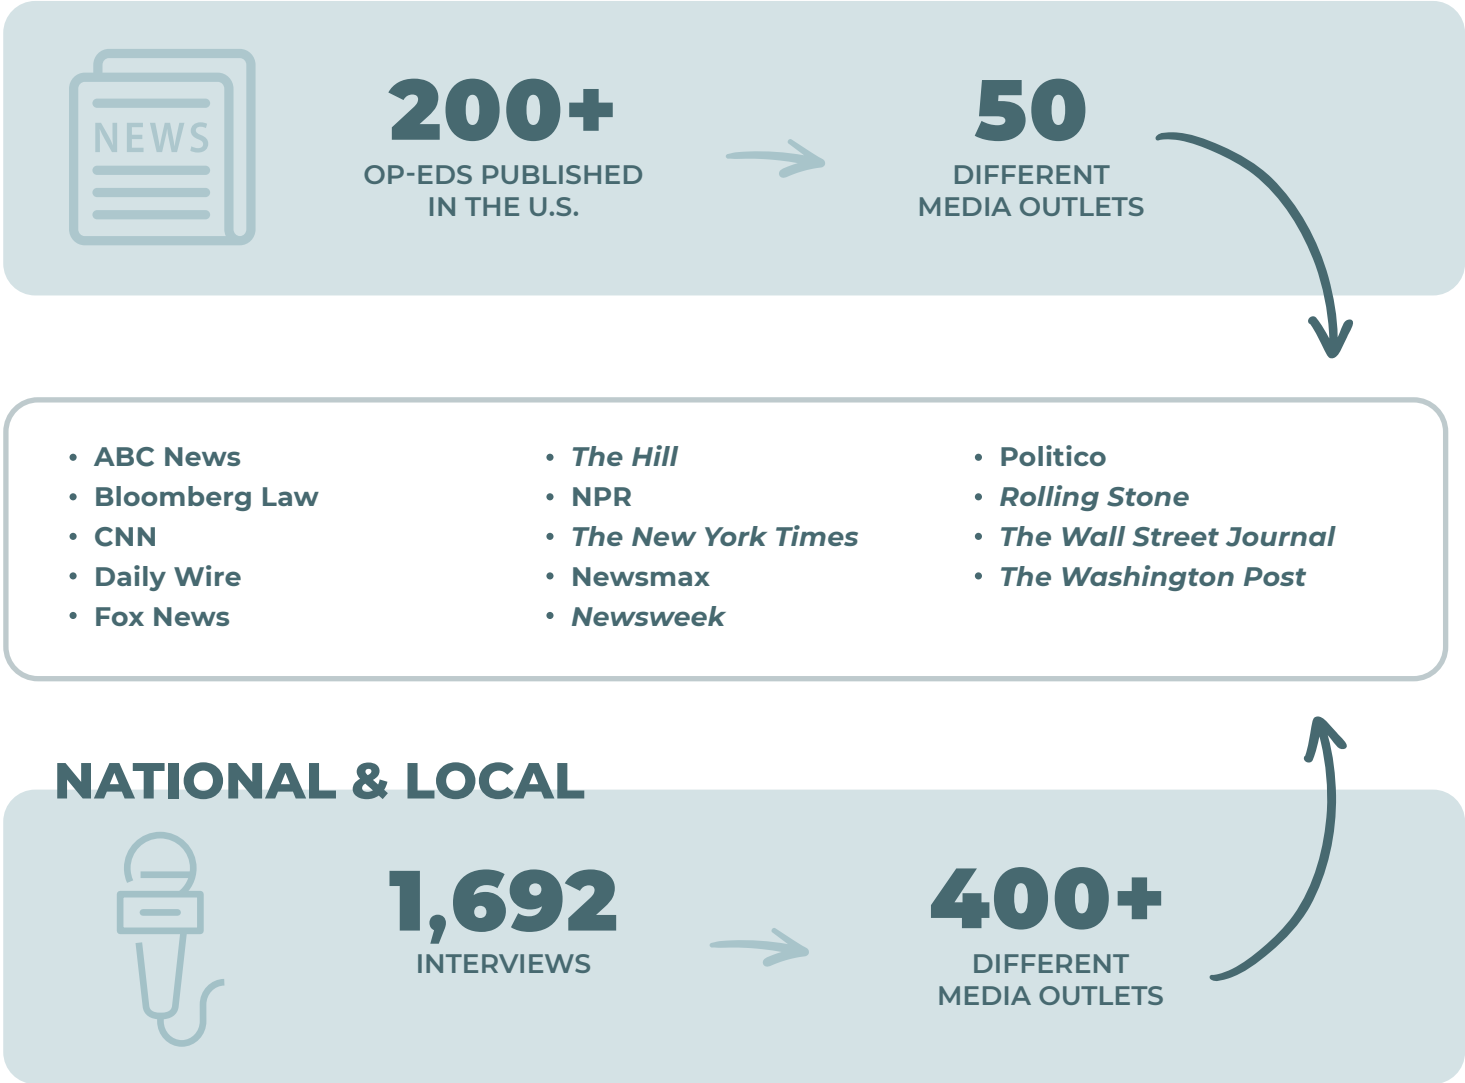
NEWS

200+
OP-EDS PUBLISHED IN THE U.S.

50
DIFFERENT MEDIA OUTLETS

• ABC News
• Bloomberg Law
• CNN
• Daily Wire
• Fox News

• The Hill
• NPR
• The New York Times
• Newsmax
• Newsweek

• Politico
• Rolling Stone
• The Wall Street Journal
• The Washington Post

NATIONAL & LOCAL

1,692
INTERVIEWS

400+
DIFFERENT MEDIA OUTLETS